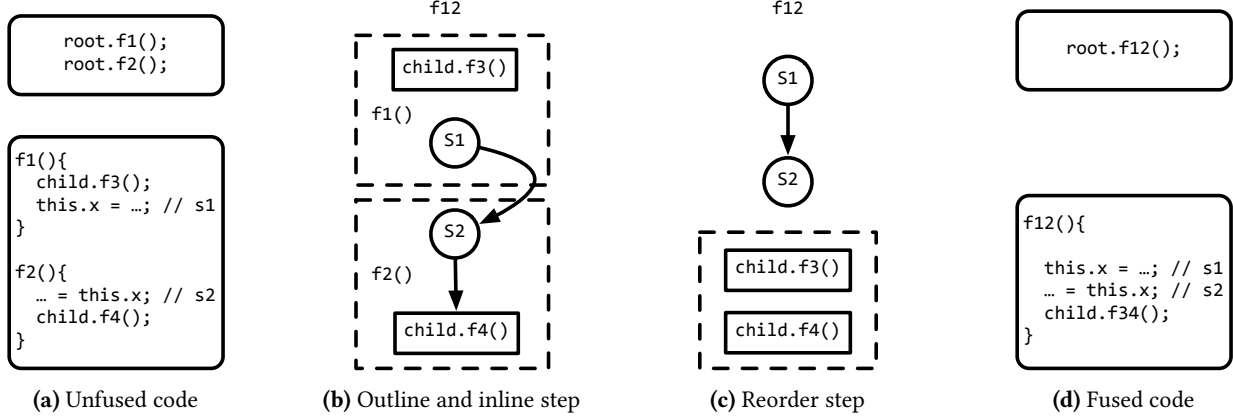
root.f1();
root.f2();

f1(){
  child.f3();
  this.x = …; // s1
}

f2(){
  … = this.x; // s2
  child.f4();
}

(a) Unfused code

f12

child.f3()

f1()

S1

S2

f2()

child.f4()

(b) Outline and inline step

f12

S1

S2

child.f3()

child.f4()

(c) Reorder step

root.f12();

f12(){

  this.x = …; // s1
  … = this.x; // s2
  child.f34();
}

(d) Fused code